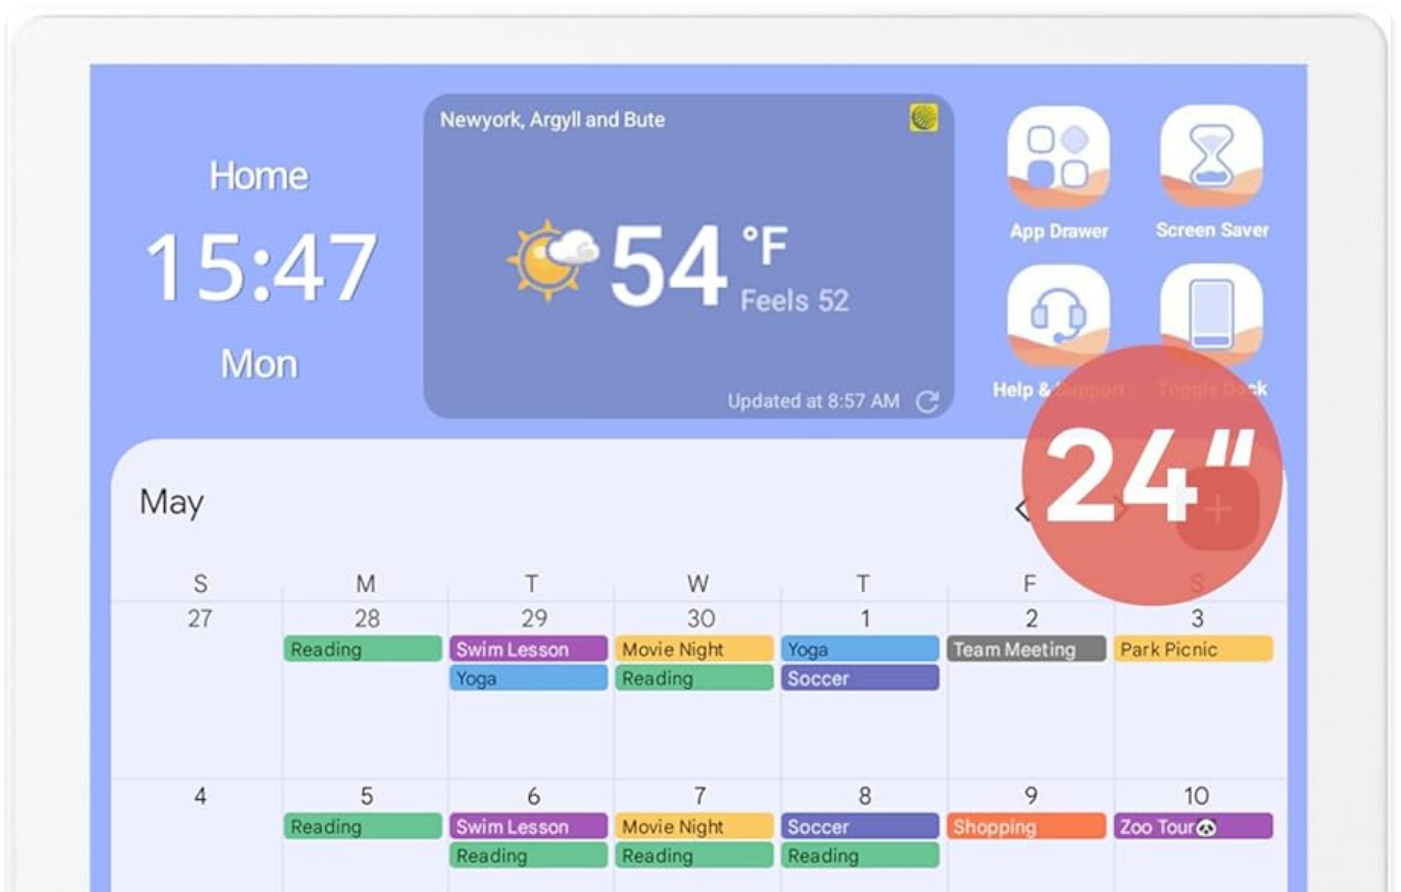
Home
15:47
Mon

Newyork, Argyll and Bute
54 °F
Feels 52
Updated at 8:57 AM

App Drawer
Screen Saver
Help & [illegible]
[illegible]

24"

May

| S | M | T | W | T | F | S |
|---|---|---|---|---|---|---|
| 27 | 28 Reading | 29 Swim Lesson Yoga | 30 Movie Night Reading | 1 Yoga Soccer | 2 Team Meeting | 3 Park Picnic |
| 4 | 5 Reading | 6 Swim Lesson Reading | 7 Movie Night Reading | 8 Soccer Reading | 9 Shopping | 10 Zoo Tour |